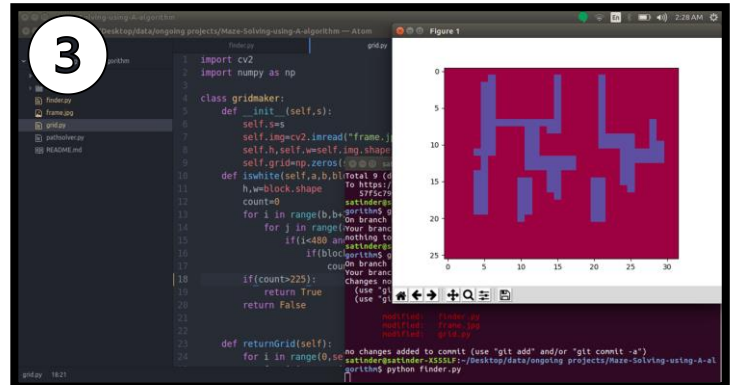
3

ving-using-A-algorithm

Desktop/data/ongoing projects/Maze-Solving-using-A-algorithm — Atom

finder.py

grid.py

Figure 1

2:28 AM

gorithm

finder.py
frame.jpg
grid.py
pathsolver.py
README.md

1 import cv2
2 import numpy as np
3
4 class gridmaker:
5 def __init__(self,s):
6 self.s=s
7 self.img=cv2.imread("frame.j
8 self.h,self.w=self.img.shape
9 self.grid=np.zeros(
10 def iswhite(self,a,b,bl
11 h,w=block.shape
12 count=0
13 for i in range(b,b
14 for j in range(
15 if(i<480 an
16 if(bloc
17 cou
18 if(count>225):
19 return True
20 return False
21
22
23 def returnGrid(self):
24 for i in range(0,se

Total 9 (d
To https:/
57f5c7
satinder@s
gorithm$
On branch
Your branc
nothing to
satinder@s
gorithm$
On branch
Your branc
Changes no
(use "gi
(use "gi

modified: finder.py
modified: frame.jpg
modified: grid.py

no changes added to commit (use "git add" and/or "git commit -a")
satinder@satinder-X555LF:~/Desktop/data/ongoing projects/Maze-Solving-using-A-al
gorithm$ python finder.py

0
5
10
15
20
25
0 5 10 15 20 25 30

grid.py 18:21